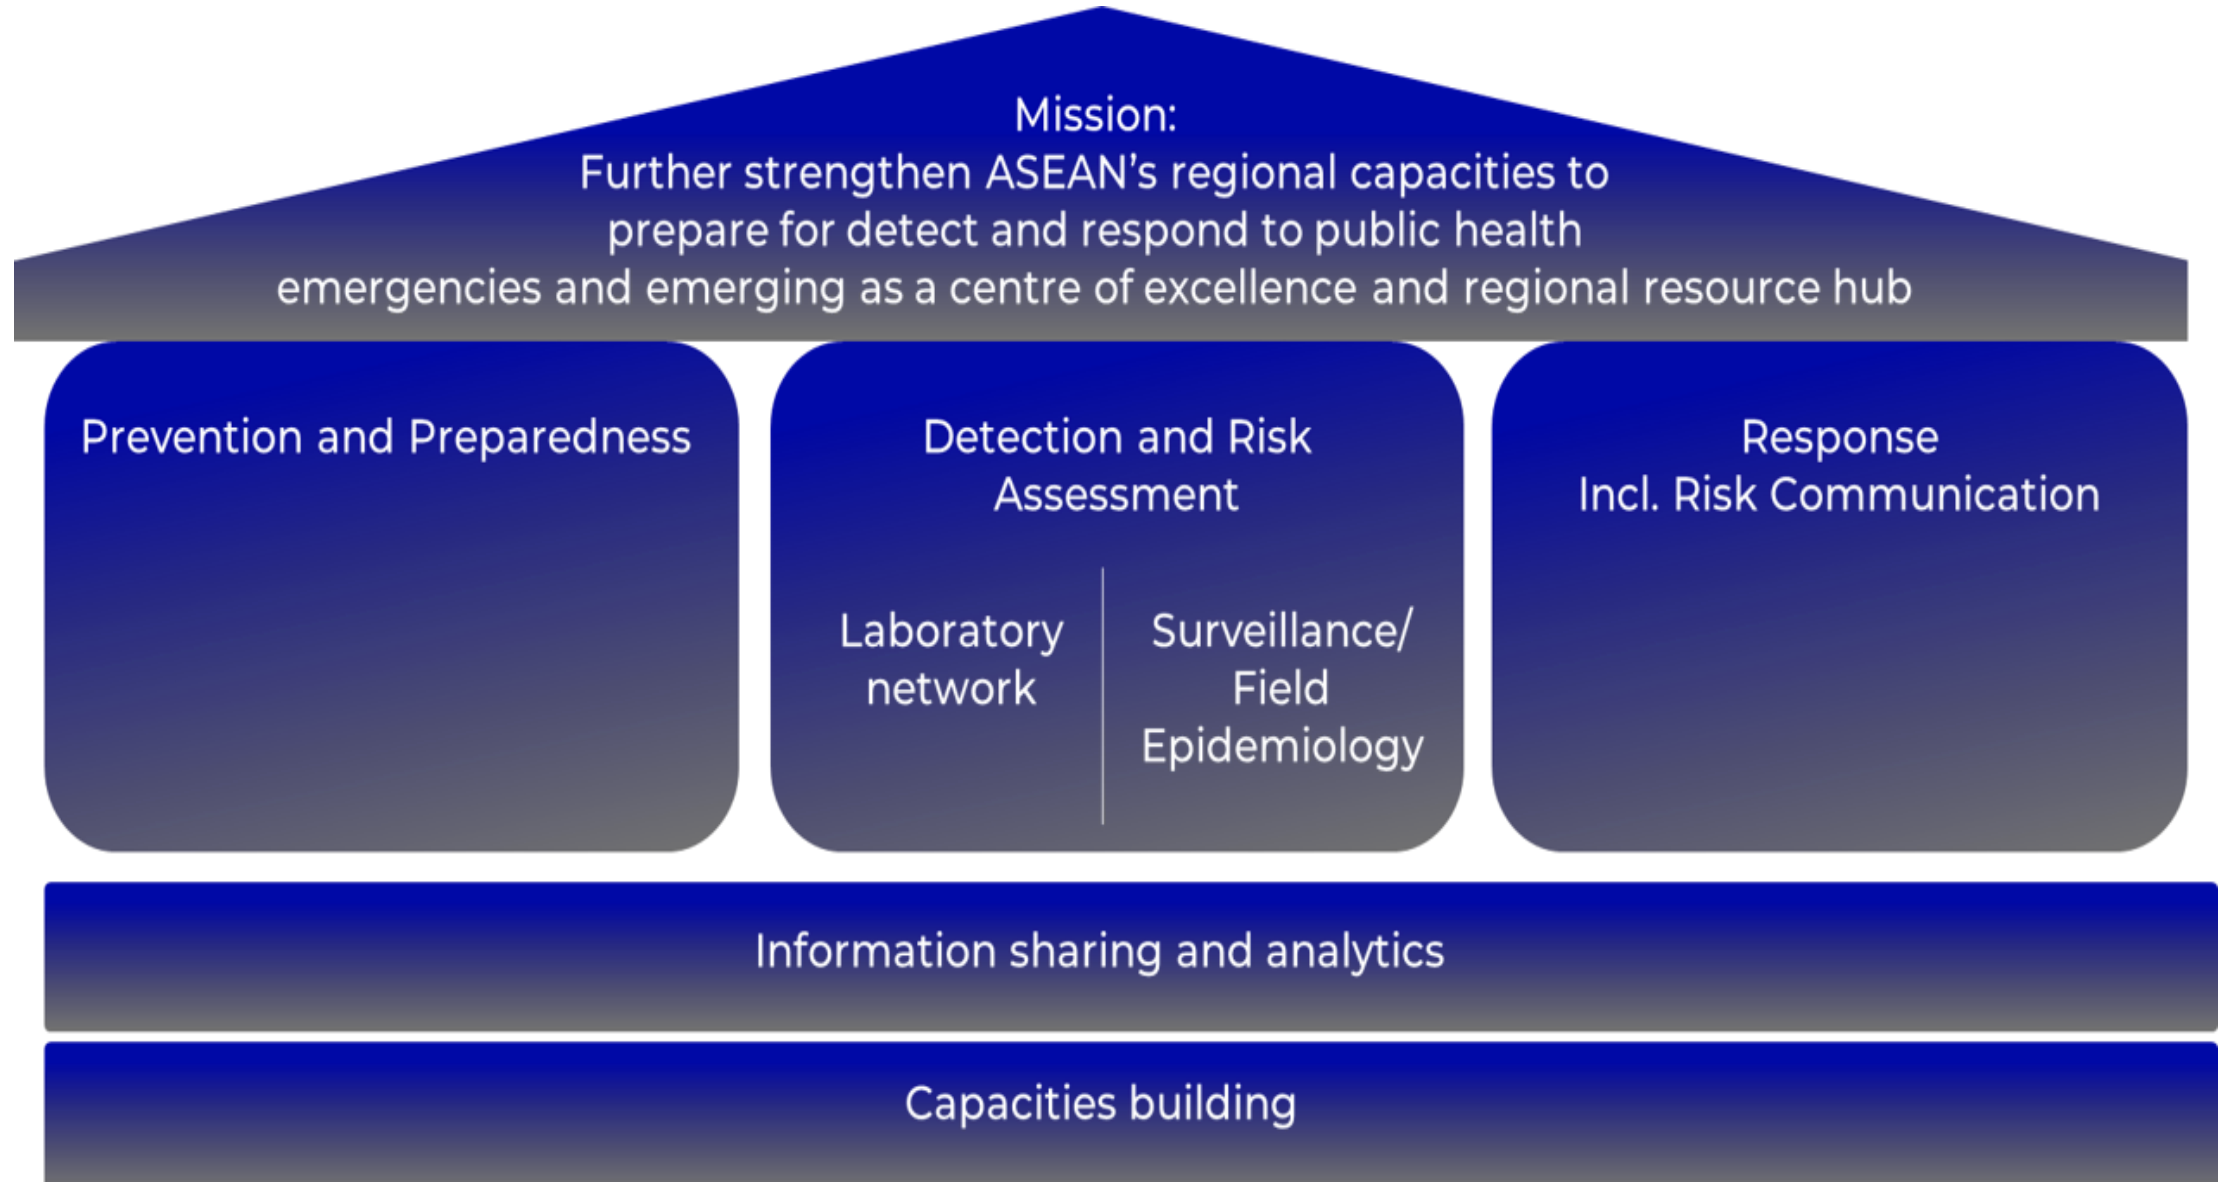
Mission:
Further strengthen ASEAN’s regional capacities to prepare for detect and respond to public health emergencies and emerging as a centre of excellence and regional resource hub

Prevention and Preparedness

Detection and Risk Assessment

Laboratory network

Surveillance/ Field Epidemiology

Response
Incl. Risk Communication

Information sharing and analytics

Capacities building